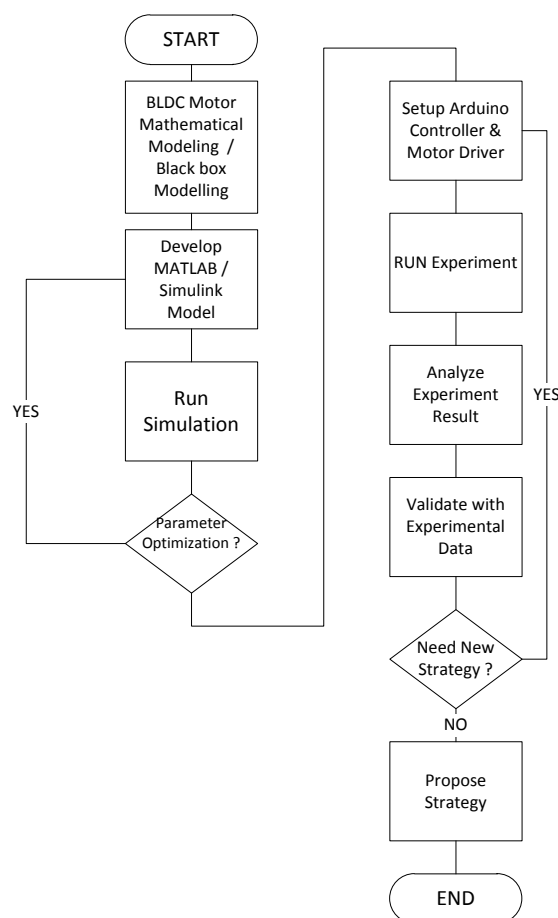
START

BLDC Motor Mathematical Modeling / Black box Modelling

Develop MATLAB / Simulink Model

Run Simulation

Parameter Optimization ?

YES

Setup Arduino Controller & Motor Driver

RUN Experiment

Analyze Experiment Result

Validate with Experimental Data

Need New Strategy ?

YES

NO

Propose Strategy

END